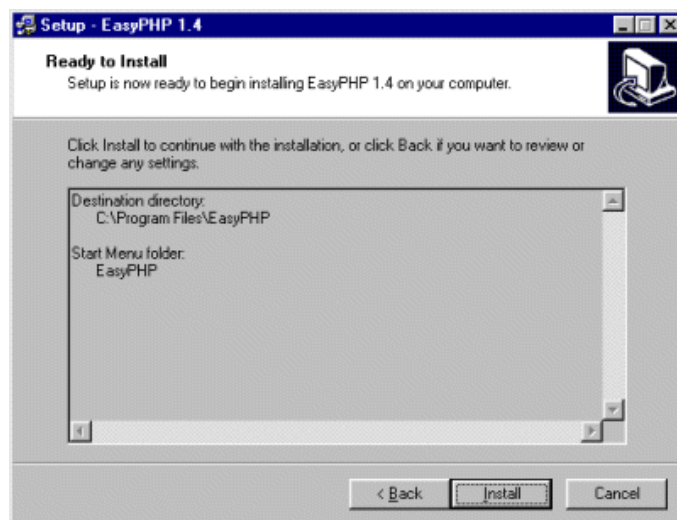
Setup - EasyPHP 1.4

Ready to Install
Setup is now ready to begin installing EasyPHP 1.4 on your computer.

Click Install to continue with the installation, or click Back if you want to review or change any settings.

Destination directory:
C:\Program Files\EasyPHP

Start Menu folder:
EasyPHP

< Back
Install
Cancel